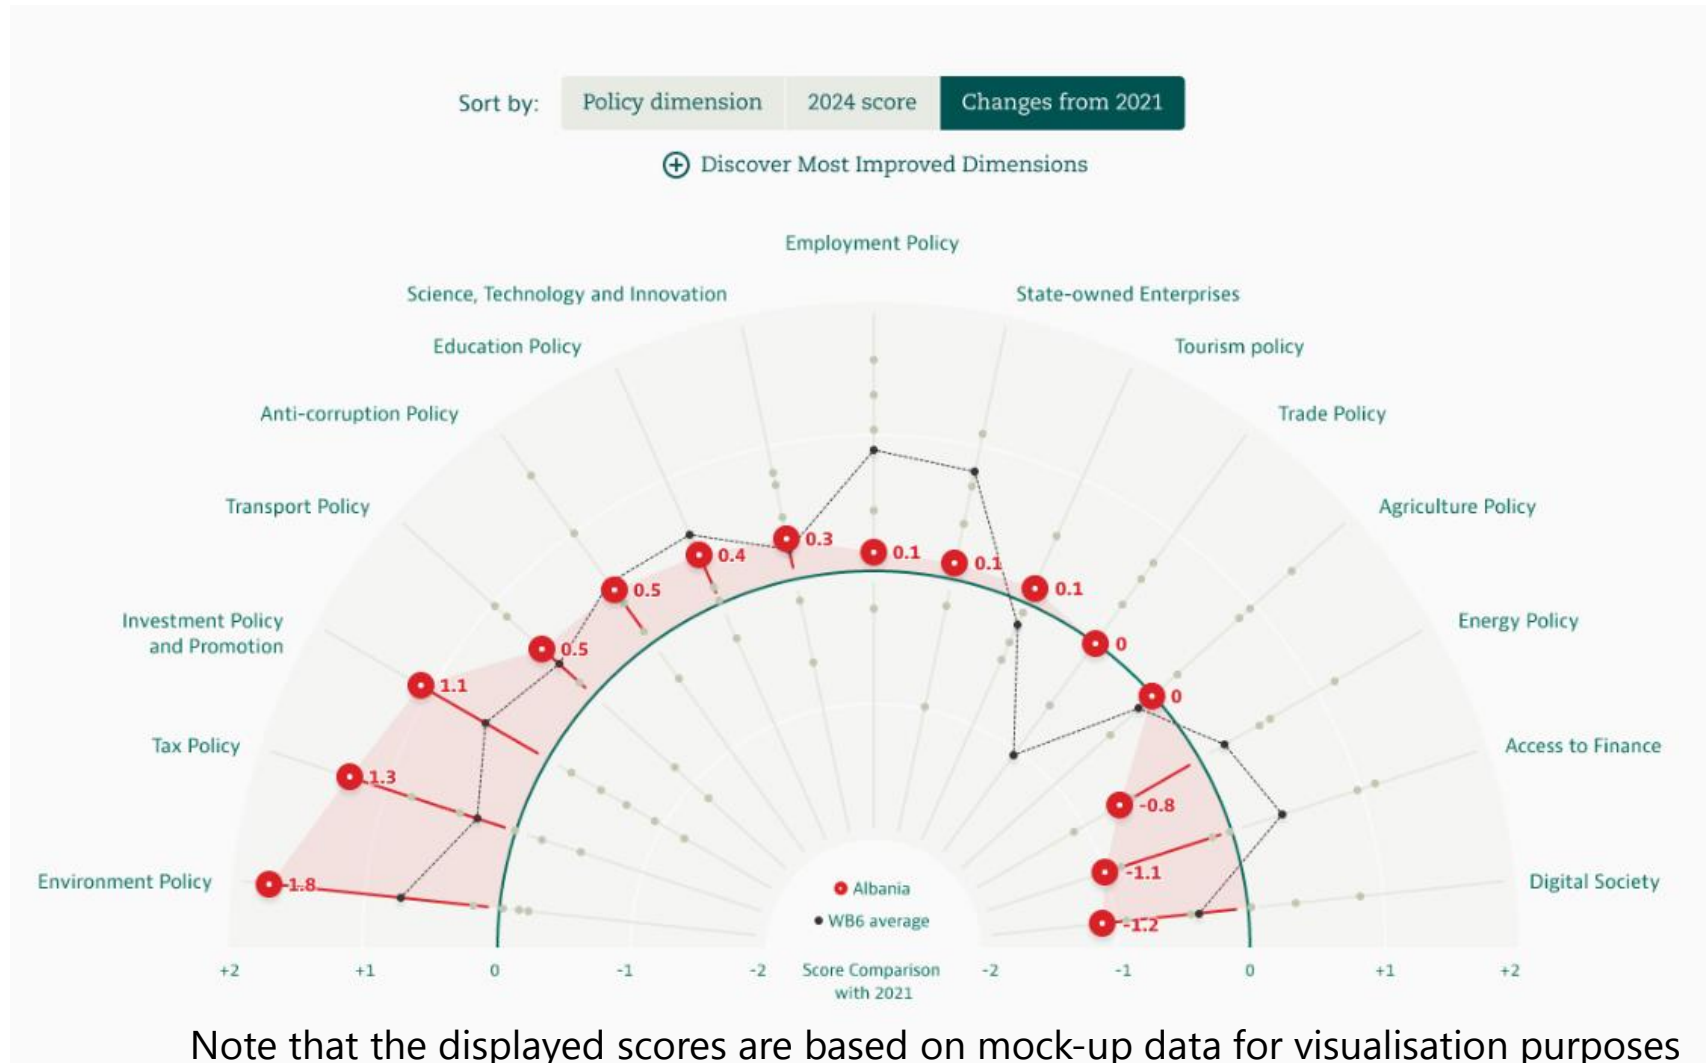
Sort by: Policy dimension 2024 score Changes from 2021

Discover Most Improved Dimensions

Employment Policy

Science, Technology and Innovation

State-owned Enterprises

Education Policy

Tourism policy

Anti-corruption Policy

Trade Policy

Transport Policy

Agriculture Policy

Investment Policy and Promotion

Energy Policy

Tax Policy

Access to Finance

Environment Policy

Digital Society

0.3

0.4

0.1

0.1

0.5

0.1

0.5

0

1.1

0

1.3

-0.8

-1.1

1.8

-1.2

Albania

WB6 average

+2 +1 0 -1 -2 Score Comparison with 2021 -2 -1 0 +1 +2

Note that the displayed scores are based on mock-up data for visualisation purposes